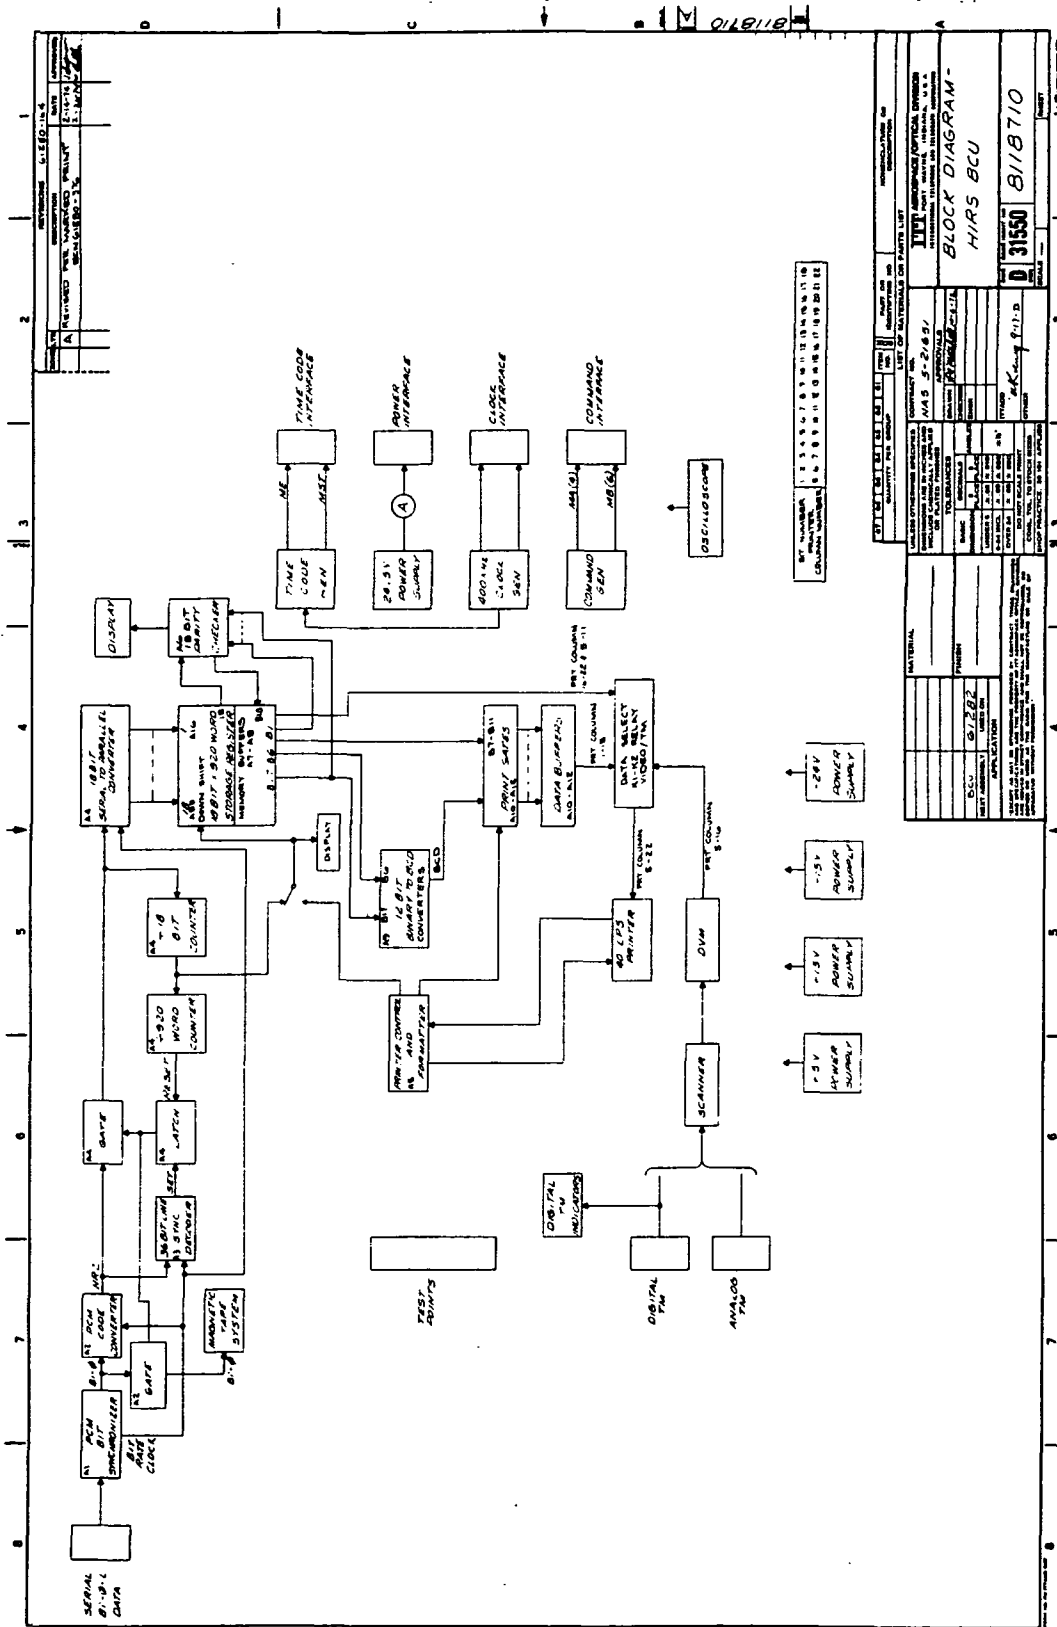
D C B A

8118710

REVISIONS
SYM DESCRIPTION DATE APPROVED
A REVISED PER MARKED PRINT ECN 61580-1% 2-16-76

1 2 3 4 5 6 7 8

SERIAL
$Bi\phi L$
DATA

A1 PCM BIT SYNCHRONIZER

BIT RATE CLOCK

A2 GATE

A3 PCM CODE CONVERTER

$Bi\phi$

NRZ

MAGNETIC TAPE SYSTEM

36 BIT, INF A3 SYNC DECODER

SET

A4 GATE

A4 LATCH

NRZ

A4 ÷920 WORD COUNTER

A4 ÷18 BIT COUNTER

A4 18 BIT SERIAL TO PARALLEL CONVERTER

A5 A16 DOWN SHIFT 18 BIT × 920 WORD STORAGE REGISTER MEMORY BUFFERS

DISPLAY

18 BIT PARITY CHECKER

DISPLAY

12 BIT BINARY TO BCD CONVERTERS

BCD

PRINTER CONTROL AND FORMATTER

PRINT GATES

DATA BUFFERS

PRT COLUMN

DATA SELECT RELAY

80 LPS PRINTER

DVM

SCANNER

DIGITAL TM INDICATORS

DIGITAL TM

ANALOG TM

TEST POINTS

TIME CODE GEN

28.5V POWER SUPPLY

A

400 kHz CLOCK GEN

COMMAND GEN

TIME CODE INTERFACE

POWER INTERFACE

CLOCK INTERFACE

COMMAND INTERFACE

OSCILLOSCOPE

-28V POWER SUPPLY

-15V POWER SUPPLY

+15V POWER SUPPLY

+5V POWER SUPPLY

BIT NUMBER PRINTER COLUMN NUMBER

LIST OF MATERIALS OR PARTS LIST

CONTRACT NO. NAS 5-21651

BCU 61282

APPLICATION

ITT AEROSPACE/OPTICAL DIVISION

BLOCK DIAGRAM-HIRS BCU

D 31550 8118710

SCALE SHEET